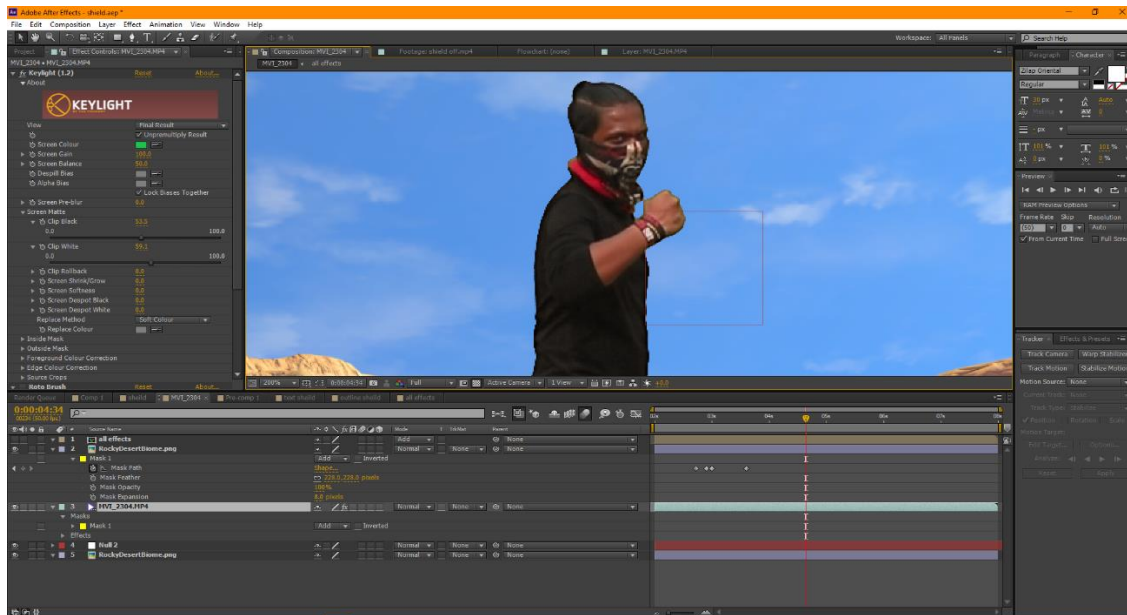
Adobe After Effects - shield.aep *

File Edit Composition Layer Effect Animation View Window Help

Workspace: All Panels

Search Help

Project | Effect Controls: MVI_2304.MP4

MVI_2304 • MVI_2304.MP4

fx Keylight (1.2) Reset About...

About

KEYLIGHT

View Final Result

Unpremultiply Result

Screen Colour

Screen Gain 100.0

Screen Balance 50.0

Despill Bias

Alpha Bias

Lock Biases Together

Screen Pre-blur 0.0

Screen Matte

Clip Black 53.5

0.0 100.0

Clip White 59.1

0.0 100.0

Clip Rollback 0.0

Screen Shrink/Grow 0.0

Screen Softness 0.0

Screen Despot Black 0.0

Screen Despot White 0.0

Replace Method Soft Colour

Replace Colour

Inside Mask

Outside Mask

Foreground Colour Correction

Edge Colour Correction

Source Crops

Roto Brush Reset About...

Composition: MVI_2304 | Footage: shield off.mp4 | Flowchart: (none) | Layer: MVI_2304.MP4

MVI_2304 ◂ all effects

200% 0:00:04:34 Full Active Camera 1 View +0.0

Paragraph Character

Dhaka Oriental

Regular

Preview

RAM Preview Options

Frame Rate Skip Resolution

(30) 0 Auto

From Current Time Full Screen

Tracker Effects & Presets

Track Camera Warp Stabilizer

Track Motion Stabilize Motion

Motion Source: None

Render Queue | Comp 1 | shield | MVI_2304 | Pre-comp 1 | test shield | outline shield | all effects

0:00:04:34

00134 (30.00 fps)

Source Name | Mode | T TrkMat | Parent

1 all effects Add None

2 RockyDesertBiome.png Normal None None

Mask 1 Add Inverted

Mask Path Shape...

Mask Feather 229.0,229.0 pixels

Mask Opacity 100%

Mask Expansion 8.0 pixels

3 MVI_2304.MP4 Normal None None

Masks

Mask 1 Add Inverted

Effects

4 Null 2 Normal None None

5 RockyDesertBiome.png Normal None None